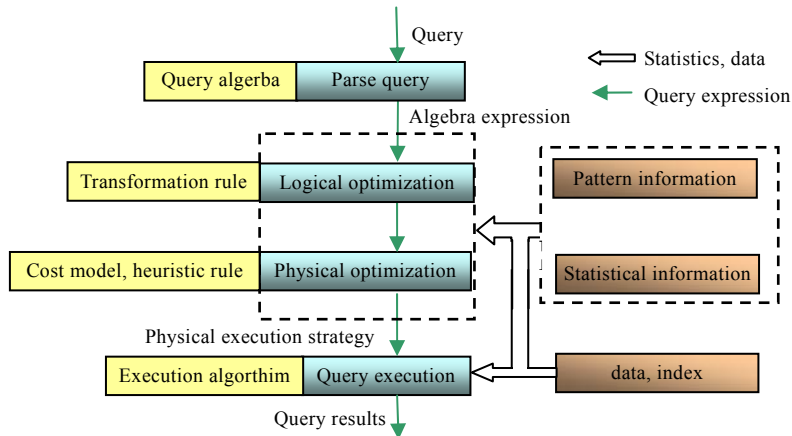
Query

Statistics, data

Query expression

Query algerba

Parse query

Algebra expression

Transformation rule

Logical optimization

Pattern information

Cost model, heuristic rule

Physical optimization

Statistical information

Physical execution strategy

Execution algorthim

Query execution

data, index

Query results